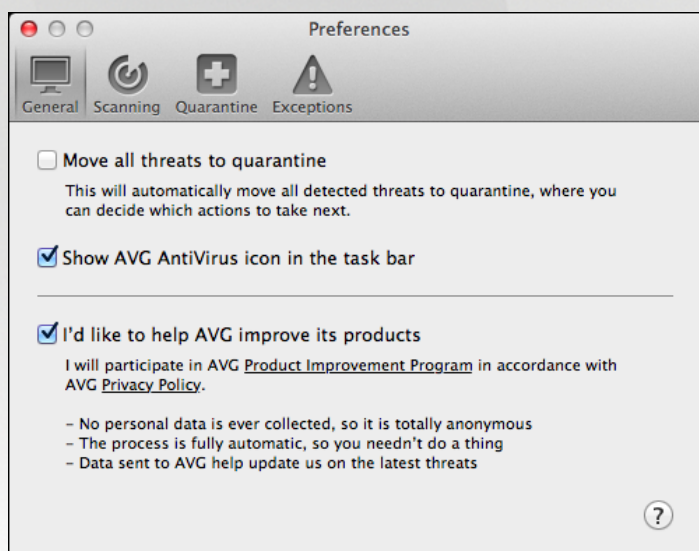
Preferences

General Scanning Quarantine Exceptions

Move all threats to quarantine

This will automatically move all detected threats to quarantine, where you can decide which actions to take next.

Show AVG AntiVirus icon in the task bar

I'd like to help AVG improve its products

I will participate in AVG Product Improvement Program in accordance with AVG Privacy Policy.

- No personal data is ever collected, so it is totally anonymous
- The process is fully automatic, so you needn't do a thing
- Data sent to AVG help update us on the latest threats

?